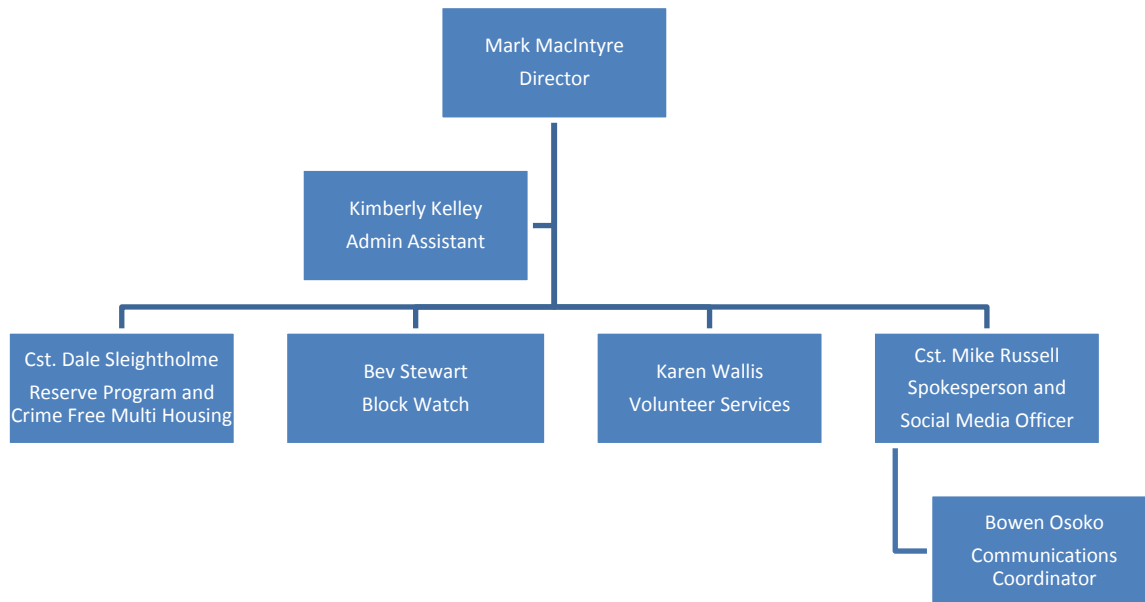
Mark MacIntyre
Director

Kimberly Kelley
Admin Assistant

Cst. Dale Sleightholme
Reserve Program and Crime Free Multi Housing

Bev Stewart
Block Watch

Karen Wallis
Volunteer Services

Cst. Mike Russell
Spokesperson and Social Media Officer

Bowen Osoko
Communications Coordinator